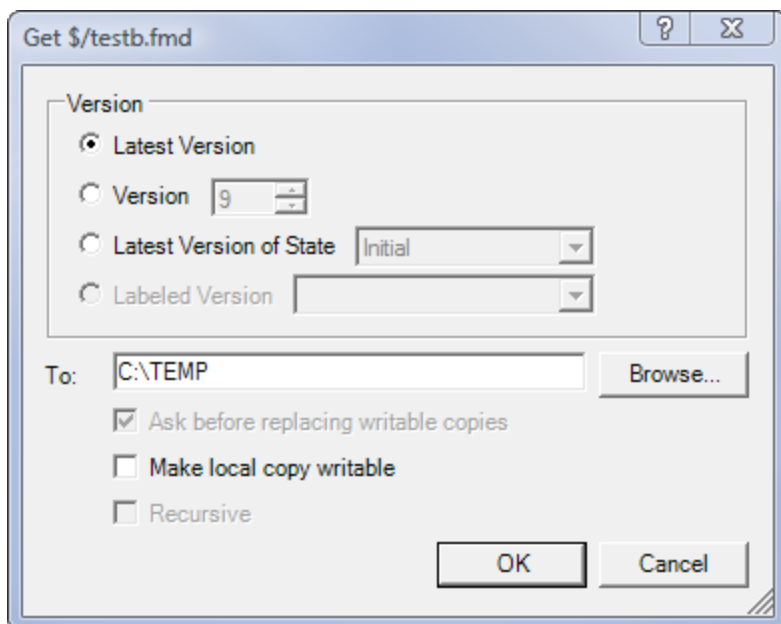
Get $/testb.fmd

?

Version

Latest Version

Version 9

Latest Version of State Initial

Labeled Version

To: C:\TEMP

Browse...

Ask before replacing writable copies

Make local copy writable

Recursive

OK

Cancel